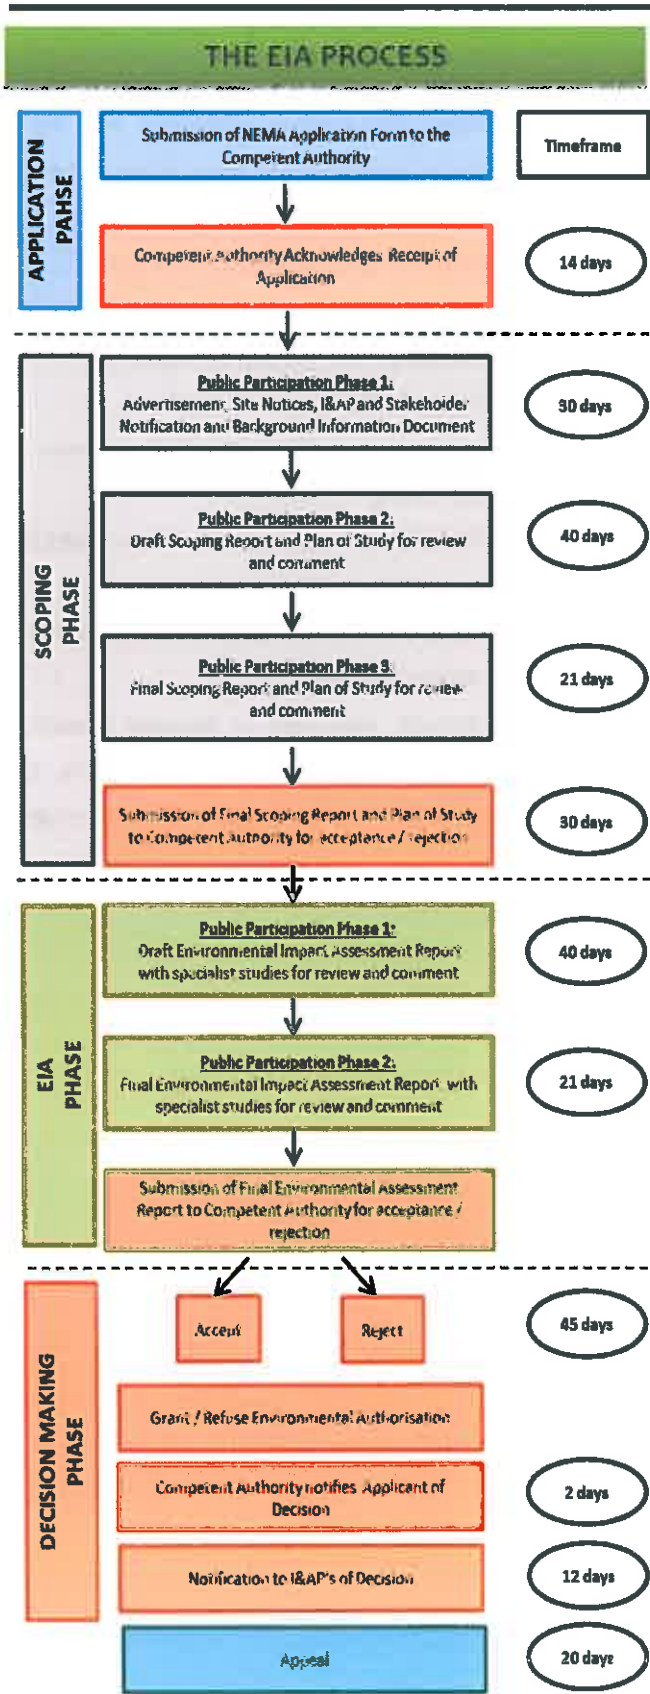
THE EIA PROCESS

APPLICATION PAHSE

Submission of NEMA Application Form to the Competent Authority

Timeframe

Competent Authority Acknowledges Receipt of Application

14 days

SCOPING PHASE

Public Participation Phase 1:
Advertisement, Site Notices, I&AP and Stakeholder Notification and Background Information Document

30 days

Public Participation Phase 2:
Draft Scoping Report and Plan of Study for review and comment

40 days

Public Participation Phase 3:
Final Scoping Report and Plan of Study for review and comment

21 days

Submission of Final Scoping Report and Plan of Study to Competent Authority for acceptance / rejection

30 days

EIA PHASE

Public Participation Phase 1:
Draft Environmental Impact Assessment Report with specialist studies for review and comment

40 days

Public Participation Phase 2:
Final Environmental Impact Assessment Report with specialist studies for review and comment

21 days

Submission of Final Environmental Assessment Report to Competent Authority for acceptance / rejection

DECISION MAKING PHASE

Accept

Reject

45 days

Grant / Refuse Environmental Authorisation

Competent Authority notifies Applicant of Decision

2 days

Notification to I&AP's of Decision

12 days

Appeal

20 days